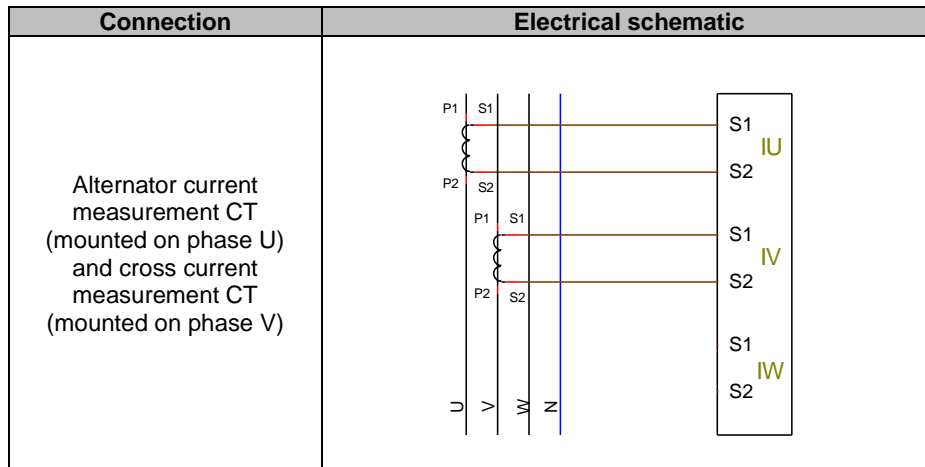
| Connection | Electrical schematic |
|---|---|
| Alternator current measurement CT (mounted on phase U) and cross current measurement CT (mounted on phase V) | P1 S1 P2 S2 P1 S1 P2 S2 U V W N S1 IU S2 S1 IV S2 S1 IW S2 |